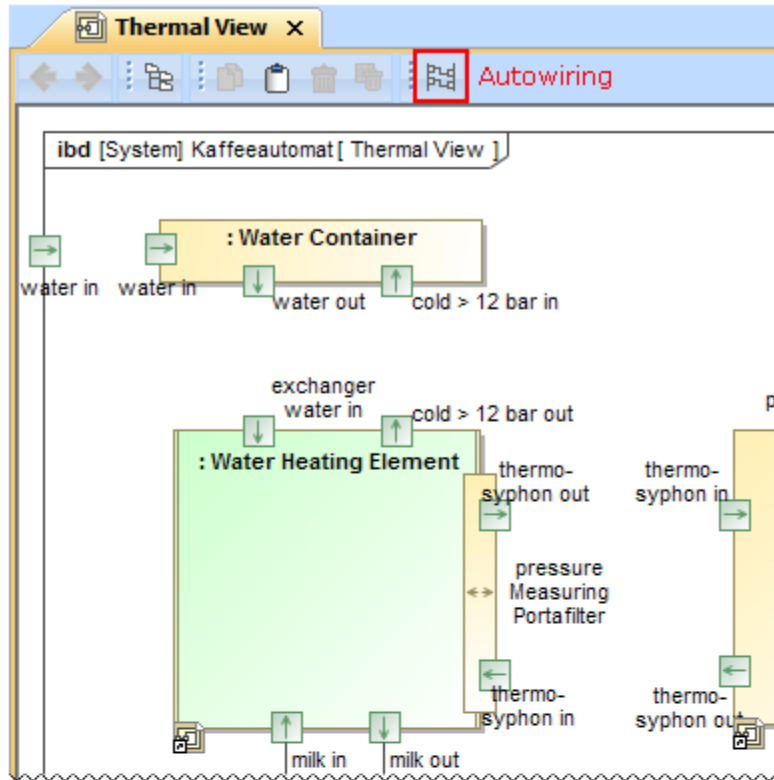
Thermal View ×

Autowiring

ibd [System] Kaffeeautomat [ Thermal View ]

water in

water in

: Water Container

water out

cold > 12 bar in

exchanger water in

cold > 12 bar out

: Water Heating Element

thermosyphon out

thermosyphon in

pressure Measuring Portafilter

thermosyphon in

thermosyphon out

milk in

milk out

p